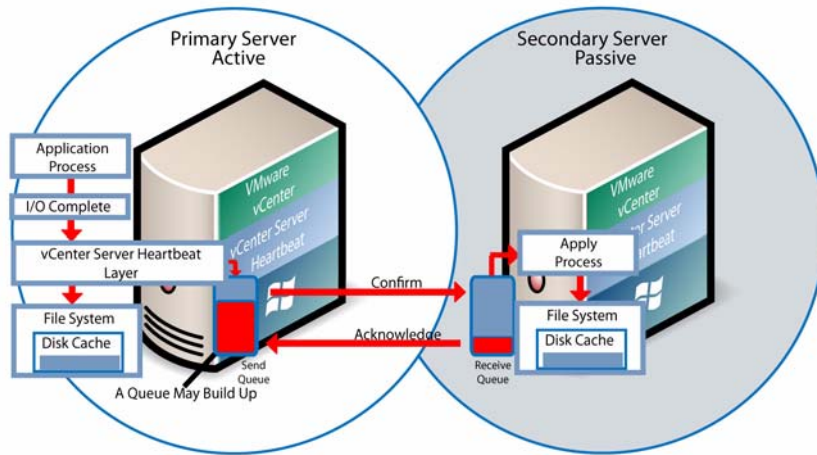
Primary Server
Active

Secondary Server
Passive

Application Process

I/O Complete

vCenter Server Heartbeat Layer

File System

Disk Cache

VMware vCenter

vCenter Server Heartbeat

Send Queue

A Queue May Build Up

Confirm

Acknowledge

Receive Queue

VMware vCenter

vCenter Server Heartbeat

Apply Process

File System

Disk Cache